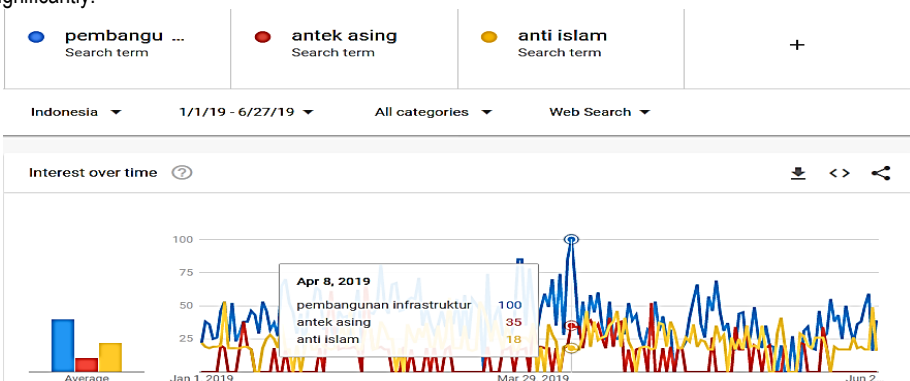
gnificantly.

pembangu ...
Search term

antek asing
Search term

anti islam
Search term

+

Indonesia

1/1/19 - 6/27/19

All categories

Web Search

Interest over time

100
75
50
25

Apr 8, 2019

| | |
|---|---|
| pembangunan infrastruktur | 100 |
| antek asing | 35 |
| anti islam | 18 |

Average

Jan 1, 2019

Mar 29, 2019

Jun 2